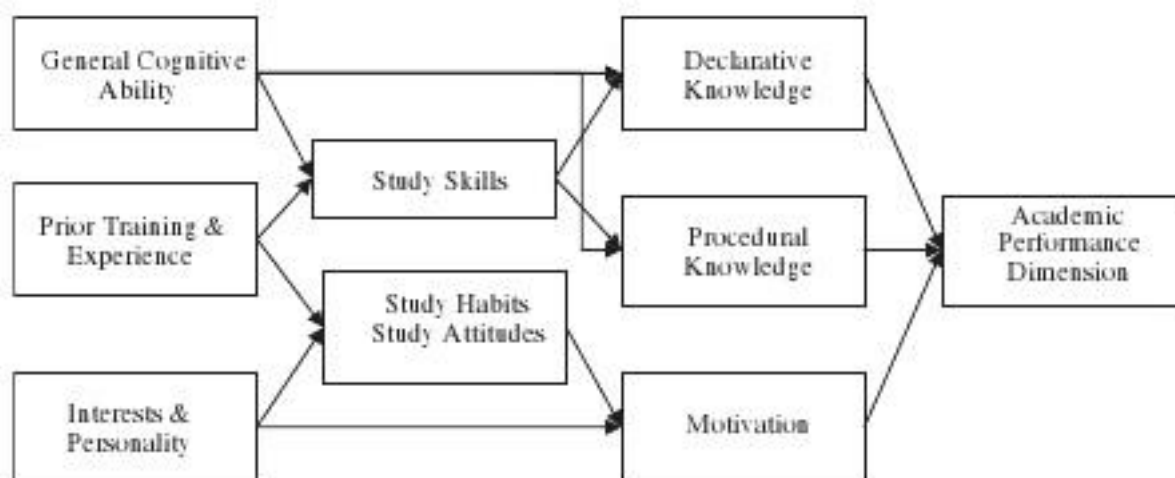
General Cognitive Ability

Prior Training & Experience

Interests & Personality

Study Skills

Study Habits Study Attitudes

Declarative Knowledge

Procedural Knowledge

Motivation

Academic Performance Dimension